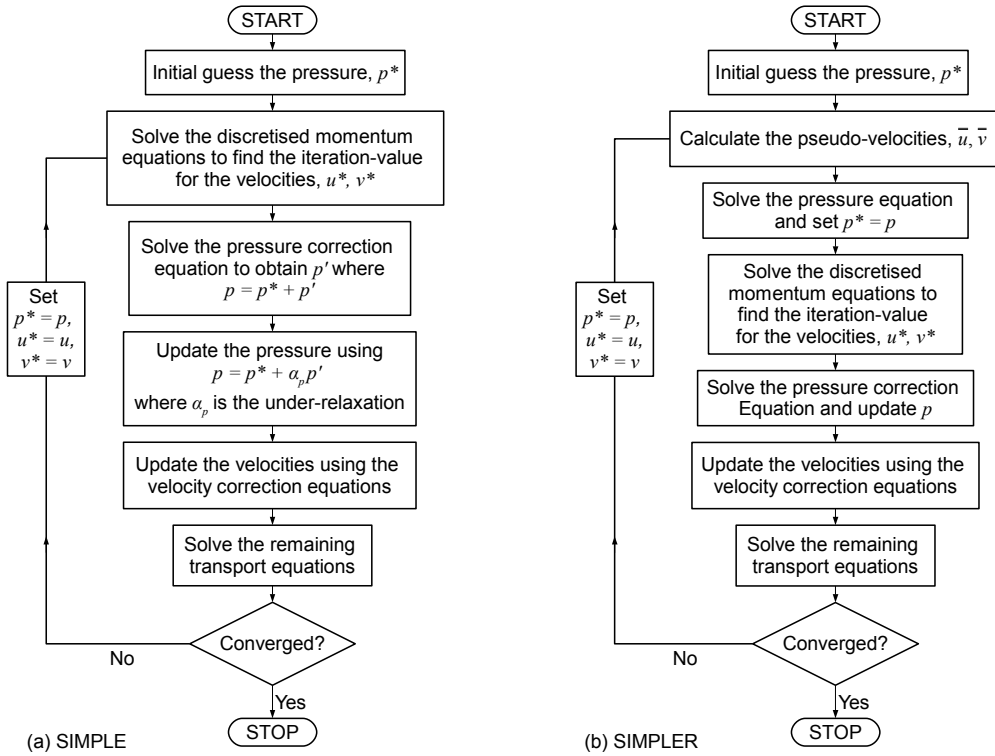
START

Initial guess the pressure, $p^*$

Solve the discretised momentum equations to find the iteration-value for the velocities, $u^*$, $v^*$

Solve the pressure correction equation to obtain $p'$ where $p = p^* + p'$

Update the pressure using $p = p^* + \alpha_p p'$ where $\alpha_p$ is the under-relaxation

Update the velocities using the velocity correction equations

Solve the remaining transport equations

Converged?

No

Yes

Set $p^* = p$, $u^* = u$, $v^* = v$

STOP

(a) SIMPLE

START

Initial guess the pressure, $p^*$

Calculate the pseudo-velocities, $\overline{u}$, $\overline{v}$

Solve the pressure equation and set $p^* = p$

Solve the discretised momentum equations to find the iteration-value for the velocities, $u^*$, $v^*$

Solve the pressure correction Equation and update $p$

Update the velocities using the velocity correction equations

Solve the remaining transport equations

Converged?

No

Yes

Set $p^* = p$, $u^* = u$, $v^* = v$

STOP

(b) SIMPLER